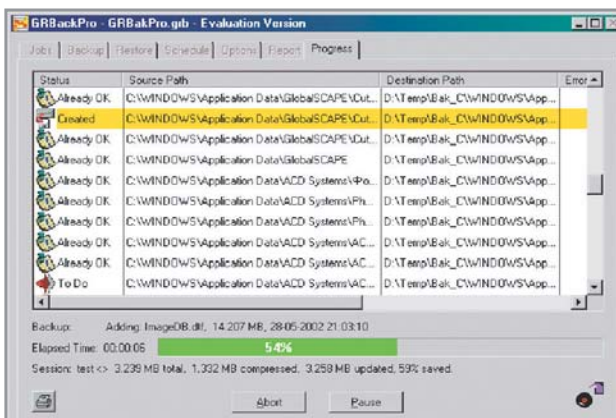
GRBackPro - GRBakPro.grb - Evaluation Version

Jobs | Backup | Restore | Schedule | Options | Report | Progress

| Status | Source Path | Destination Path | Error |
|---|---|---|---|
| Already OK | C:\WINDOWS\Application Data\GlobalSCAPE\Cut... | D:\Temp\Bak_C\WINDOWS\App... | |
| Created | C:\WINDOWS\Application Data\GlobalSCAPE\Cut... | D:\Temp\Bak_C\WINDOWS\App... | |
| Already OK | C:\WINDOWS\Application Data\GlobalSCAPE\Cut... | D:\Temp\Bak_C\WINDOWS\App... | |
| Already OK | C:\WINDOWS\Application Data\GlobalSCAPE | D:\Temp\Bak_C\WINDOWS\App... | |
| Already OK | C:\WINDOWS\Application Data\ACD Systems\Po... | D:\Temp\Bak_C\WINDOWS\App... | |
| Already OK | C:\WINDOWS\Application Data\ACD Systems\Ph... | D:\Temp\Bak_C\WINDOWS\App... | |
| Already OK | C:\WINDOWS\Application Data\ACD Systems\Ph... | D:\Temp\Bak_C\WINDOWS\App... | |
| Already OK | C:\WINDOWS\Application Data\ACD Systems\AC... | D:\Temp\Bak_C\WINDOWS\App... | |
| Already OK | C:\WINDOWS\Application Data\ACD Systems\AC... | D:\Temp\Bak_C\WINDOWS\App... | |
| To Do | C:\WINDOWS\Application Data\ACD Systems\AC... | D:\Temp\Bak_C\WINDOWS\App... | |

Backup: Adding: ImageDB.dlf, 14.207 MB, 28-05-2002 21:03:10

Elapsed Time: 00:00:06 54%

Session: test <> 3.239 MB total, 1.332 MB compressed, 3.258 MB updated, 59% saved.

Abort Pause